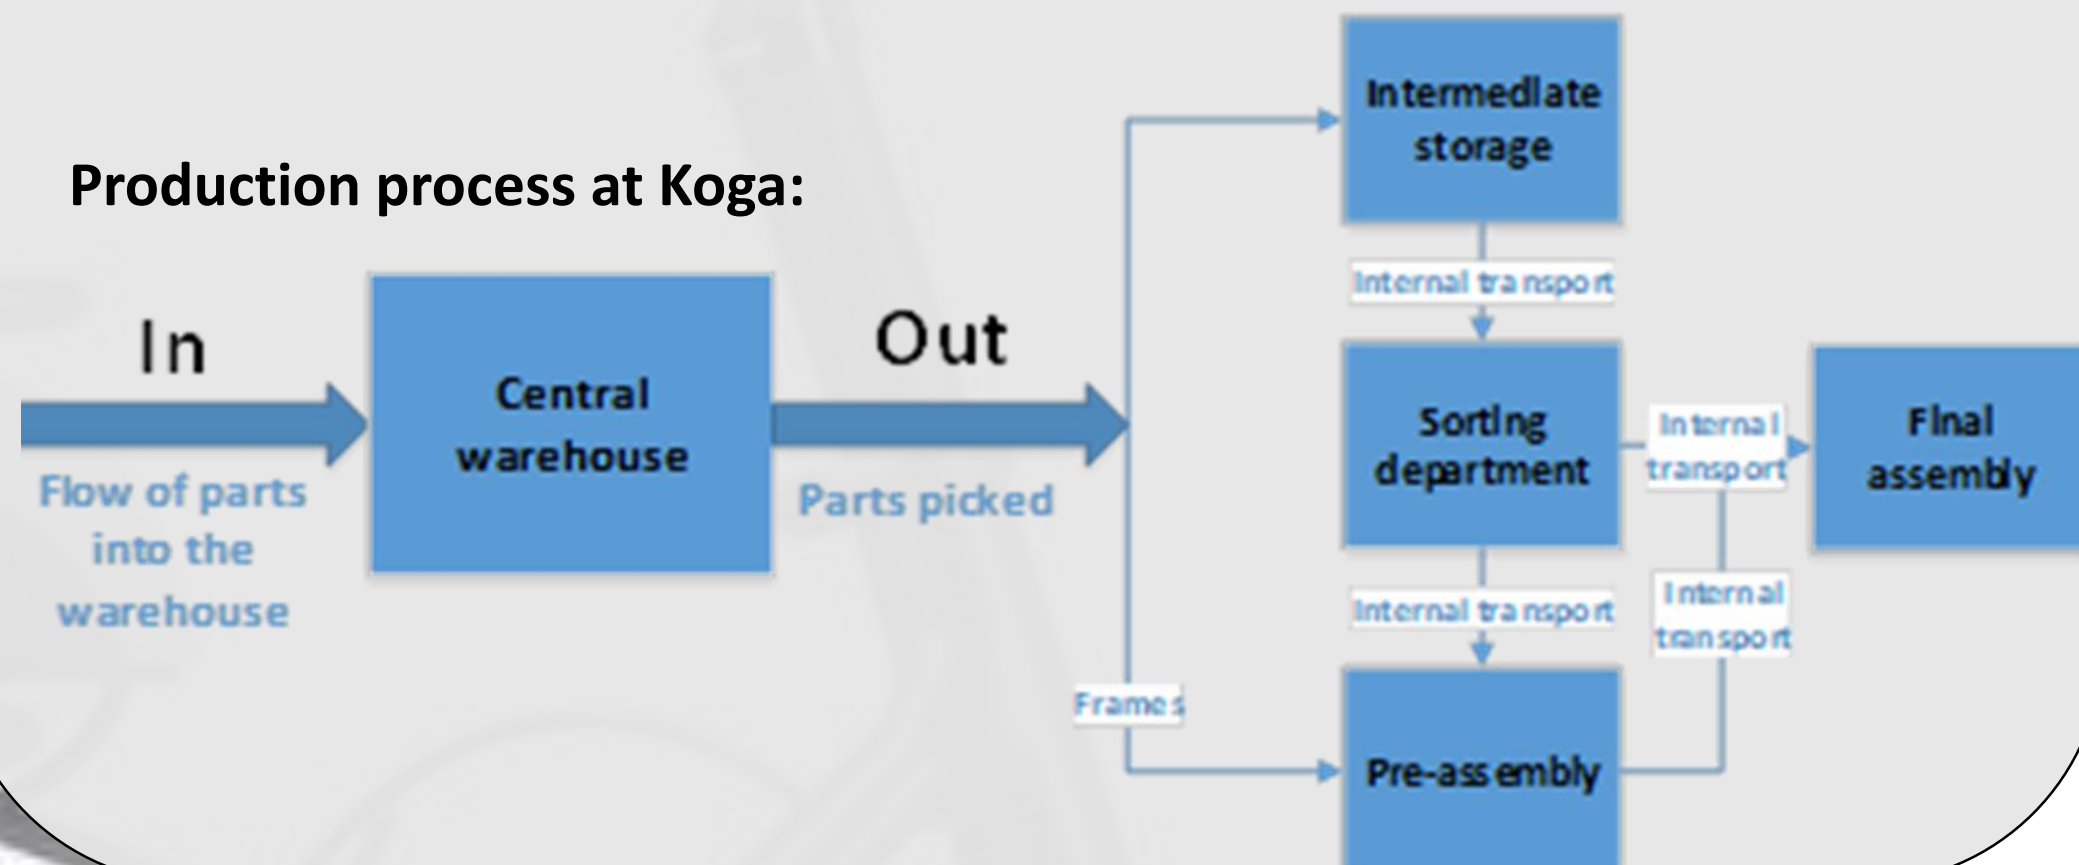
Production process at Koga:

In

Flow of parts into the warehouse

Central warehouse

Out

Parts picked

Intermediate storage

Internal transport

Sorting department

Internal transport

Final assembly

Internal transport

Internal transport

Frames

Pre-assembly